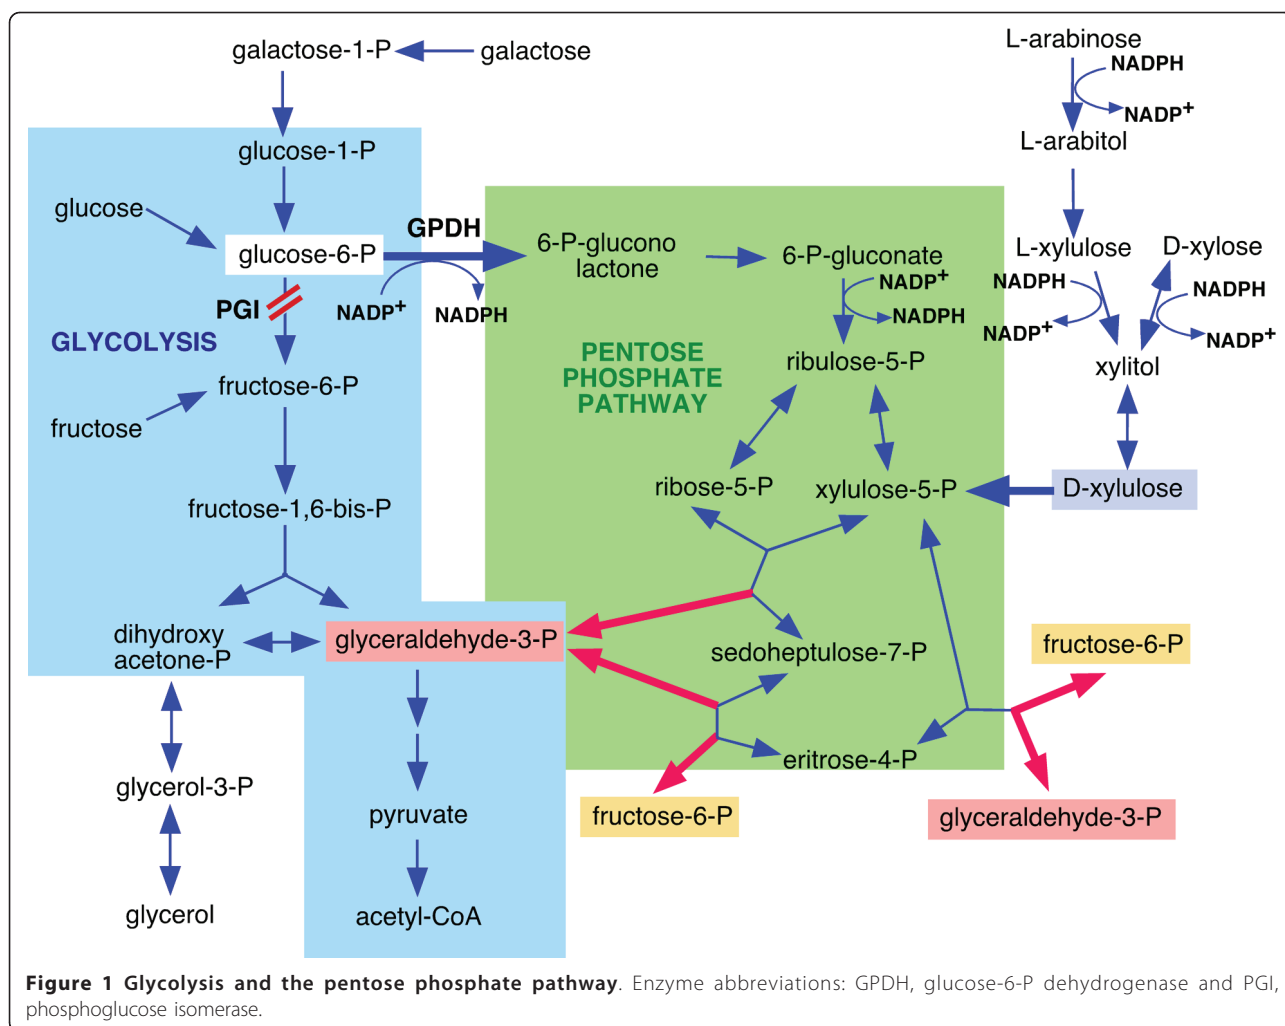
galactose-1-P galactose

L-arabinose NADPH NADP$^+$ L-arabitol

glucose-1-P

glucose

glucose-6-P

GPDH

6-P-glucono lactone

6-P-gluconate

NADP$^+$ NADPH

L-xylulose D-xylose

NADPH NADP$^+$ NADPH NADP$^+$

xylitol

PGI

NADP$^+$ NADPH

GLYCOLYSIS

PENTOSE PHOSPHATE PATHWAY

ribulose-5-P

fructose-6-P

fructose

ribose-5-P xylulose-5-P D-xylulose

fructose-1,6-bis-P

dihydroxy acetone-P

glyceraldehyde-3-P

sedoheptulose-7-P

fructose-6-P

glycerol-3-P

eritrose-4-P

pyruvate

fructose-6-P

glyceraldehyde-3-P

glycerol

acetyl-CoA

**Figure 1 Glycolysis and the pentose phosphate pathway**. Enzyme abbreviations: GPDH, glucose-6-P dehydrogenase and PGI, phosphoglucose isomerase.